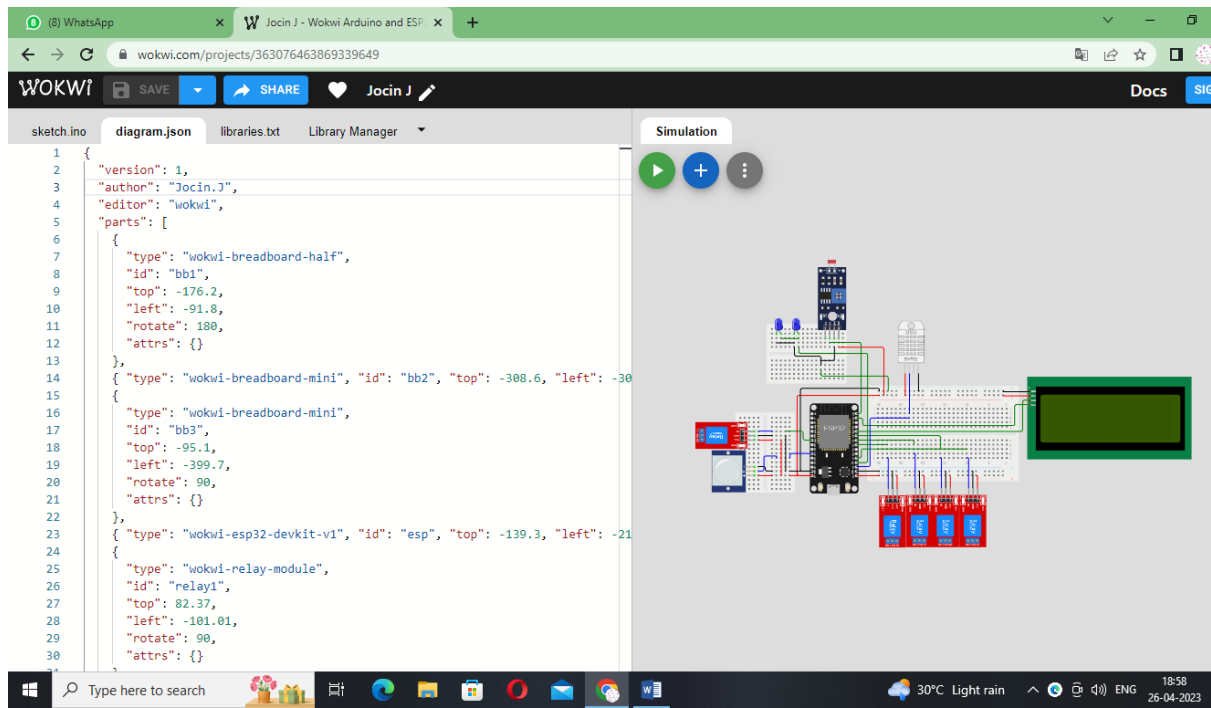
(8) WhatsApp
Jocin J - Wokwi Arduino and ESP
wokwi.com/projects/363076463869339649
WOKWI SAVE SHARE Jocin J Docs SIG
sketch.ino diagram.json libraries.txt Library Manager
Simulation

1 {
2 "version": 1,
3 "author": "Jocin.J",
4 "editor": "wokwi",
5 "parts": [
6 {
7 "type": "wokwi-breadboard-half",
8 "id": "bb1",
9 "top": -176.2,
10 "left": -91.8,
11 "rotate": 180,
12 "attrs": {}
13 },
14 { "type": "wokwi-breadboard-mini", "id": "bb2", "top": -308.6, "left": -30
15 {
16 "type": "wokwi-breadboard-mini",
17 "id": "bb3",
18 "top": -95.1,
19 "left": -399.7,
20 "rotate": 90,
21 "attrs": {}
22 },
23 { "type": "wokwi-esp32-devkit-v1", "id": "esp", "top": -139.3, "left": -21
24 {
25 "type": "wokwi-relay-module",
26 "id": "relay1",
27 "top": 82.37,
28 "left": -101.01,
29 "rotate": 90,
30 "attrs": {}

Type here to search
30°C Light rain ENG 18:58 26-04-2023